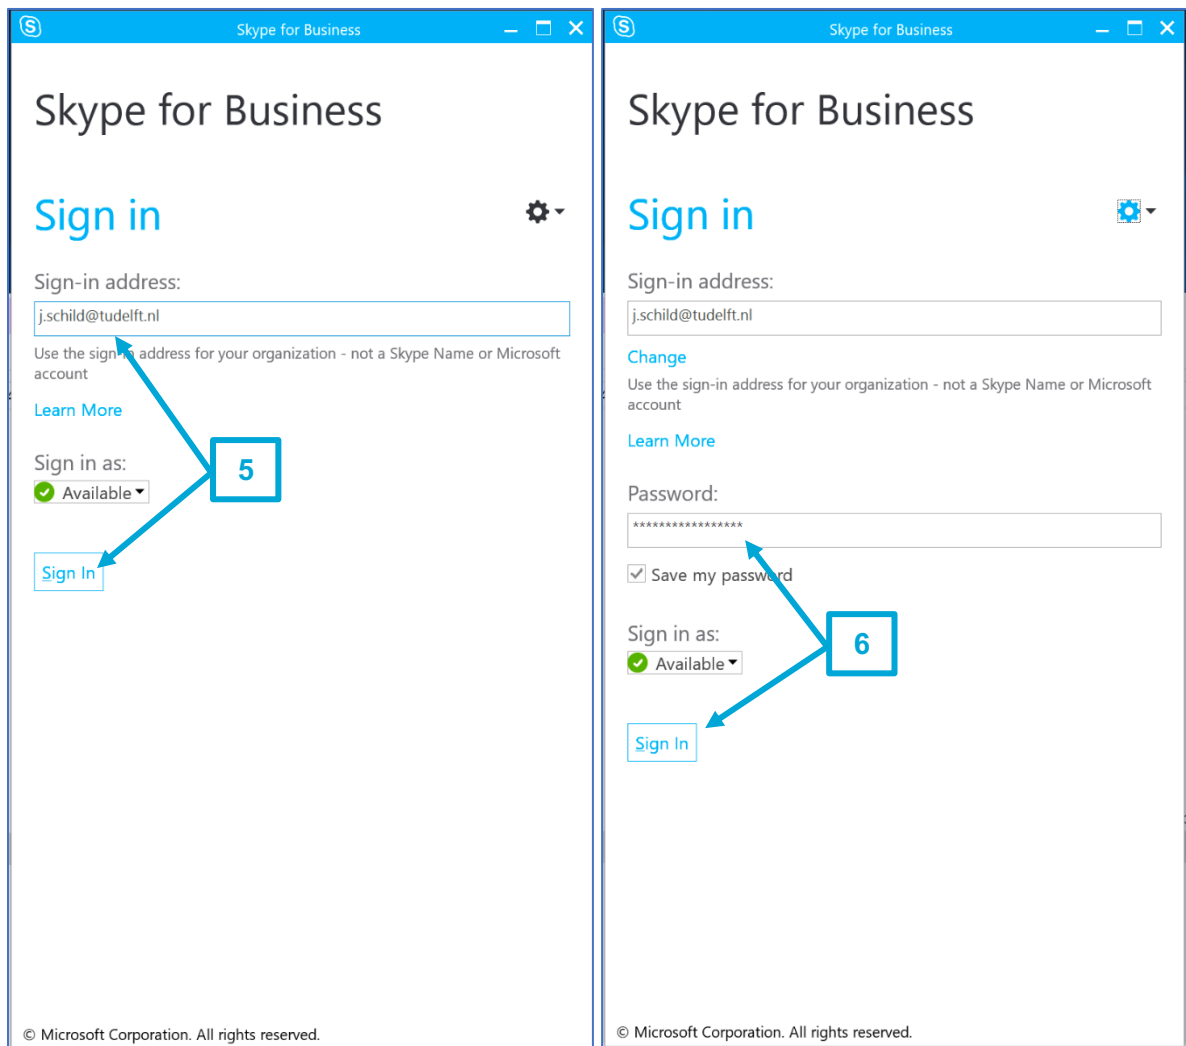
Skype for Business

Skype for Business

Sign in

Sign-in address:

j.schild@tudelft.nl

Use the sign-in address for your organization - not a Skype Name or Microsoft account

Learn More

Sign in as:

Available

5

Sign In

© Microsoft Corporation. All rights reserved.

Skype for Business

Skype for Business

Sign in

Sign-in address:

j.schild@tudelft.nl

Change

Use the sign-in address for your organization - not a Skype Name or Microsoft account

Learn More

Password:

****************

Save my password

6

Sign in as:

Available

Sign In

© Microsoft Corporation. All rights reserved.